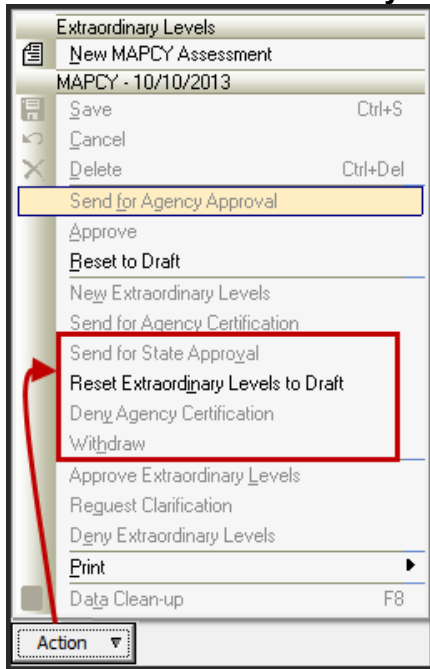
Extraordinary Levels
New MAPCY Assessment
MAPCY - 10/10/2013
Save Ctrl+S
Cancel
Delete Ctrl+Del
Send for Agency Approval
Approve
Reset to Draft
New Extraordinary Levels
Send for Agency Certification
Send for State Approval
Reset Extraordinary Levels to Draft
Deny Agency Certification
Withdraw
Approve Extraordinary Levels
Request Clarification
Deny Extraordinary Levels
Print
Data Clean-up F8
Action